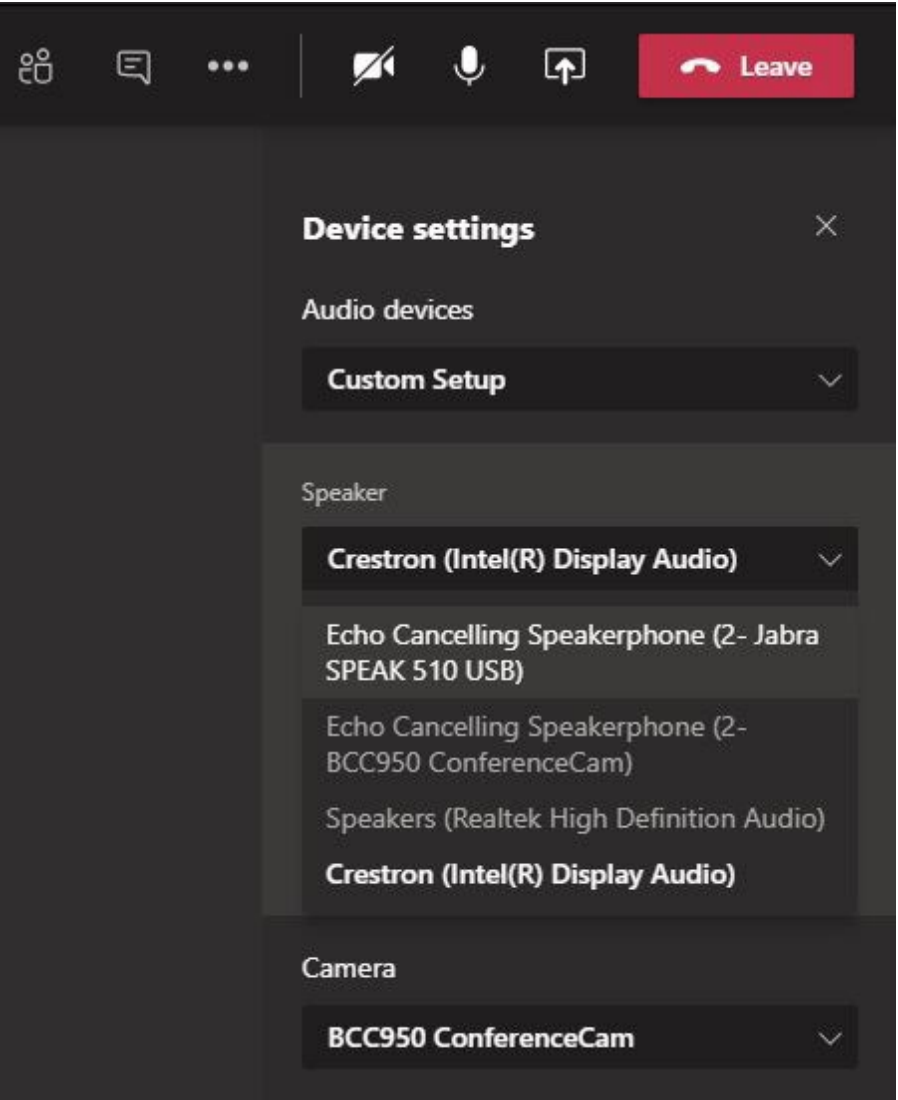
Leave

Device settings

Audio devices

Custom Setup

Speaker

Crestron (Intel(R) Display Audio)

Echo Cancelling Speakerphone (2- Jabra SPEAK 510 USB)

Echo Cancelling Speakerphone (2- BCC950 ConferenceCam)

Speakers (Realtek High Definition Audio)

Crestron (Intel(R) Display Audio)

Camera

BCC950 ConferenceCam